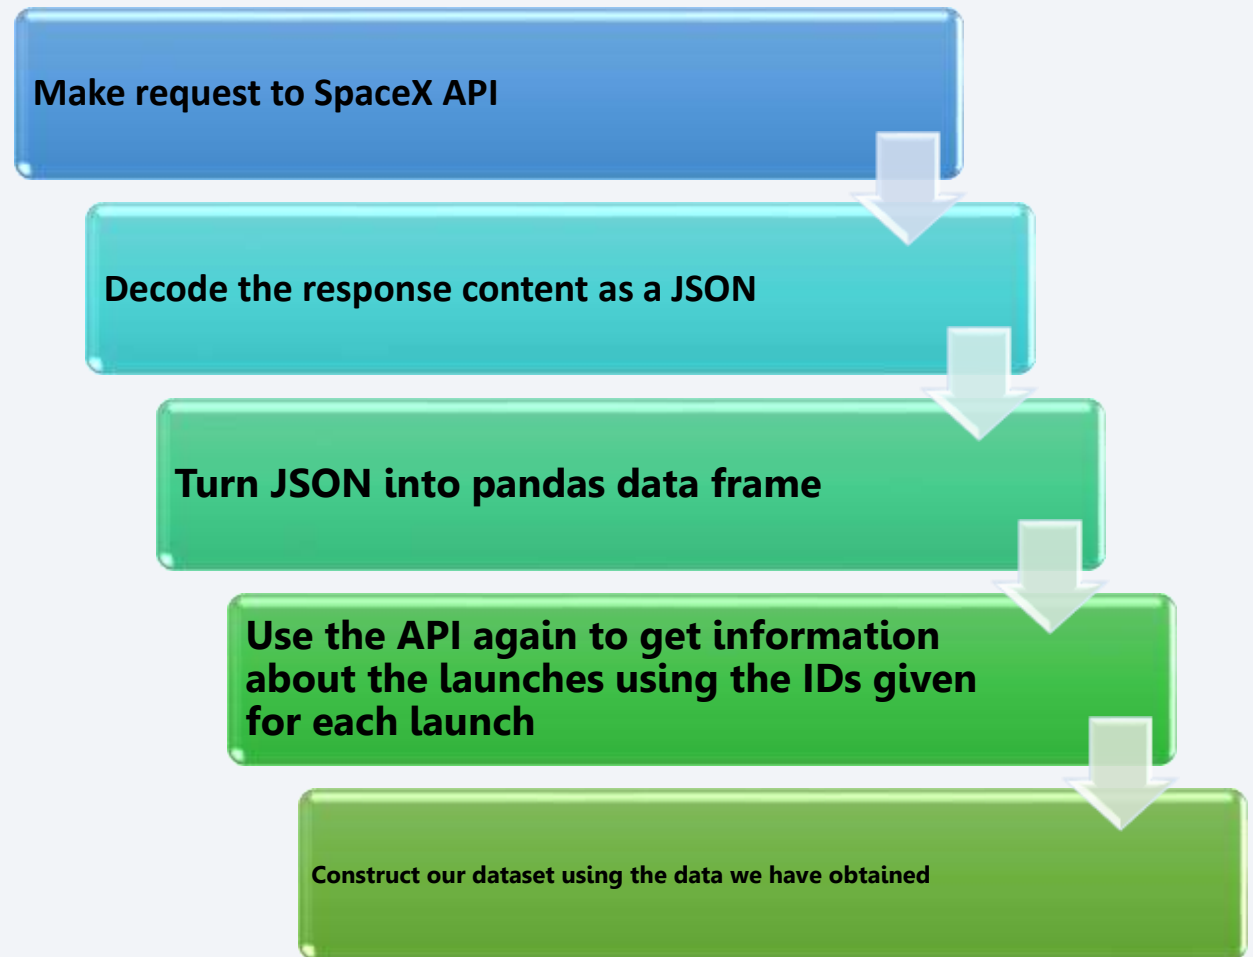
Make request to SpaceX API

Decode the response content as a JSON

Turn JSON into pandas data frame

Use the API again to get information about the launches using the IDs given for each launch

Construct our dataset using the data we have obtained